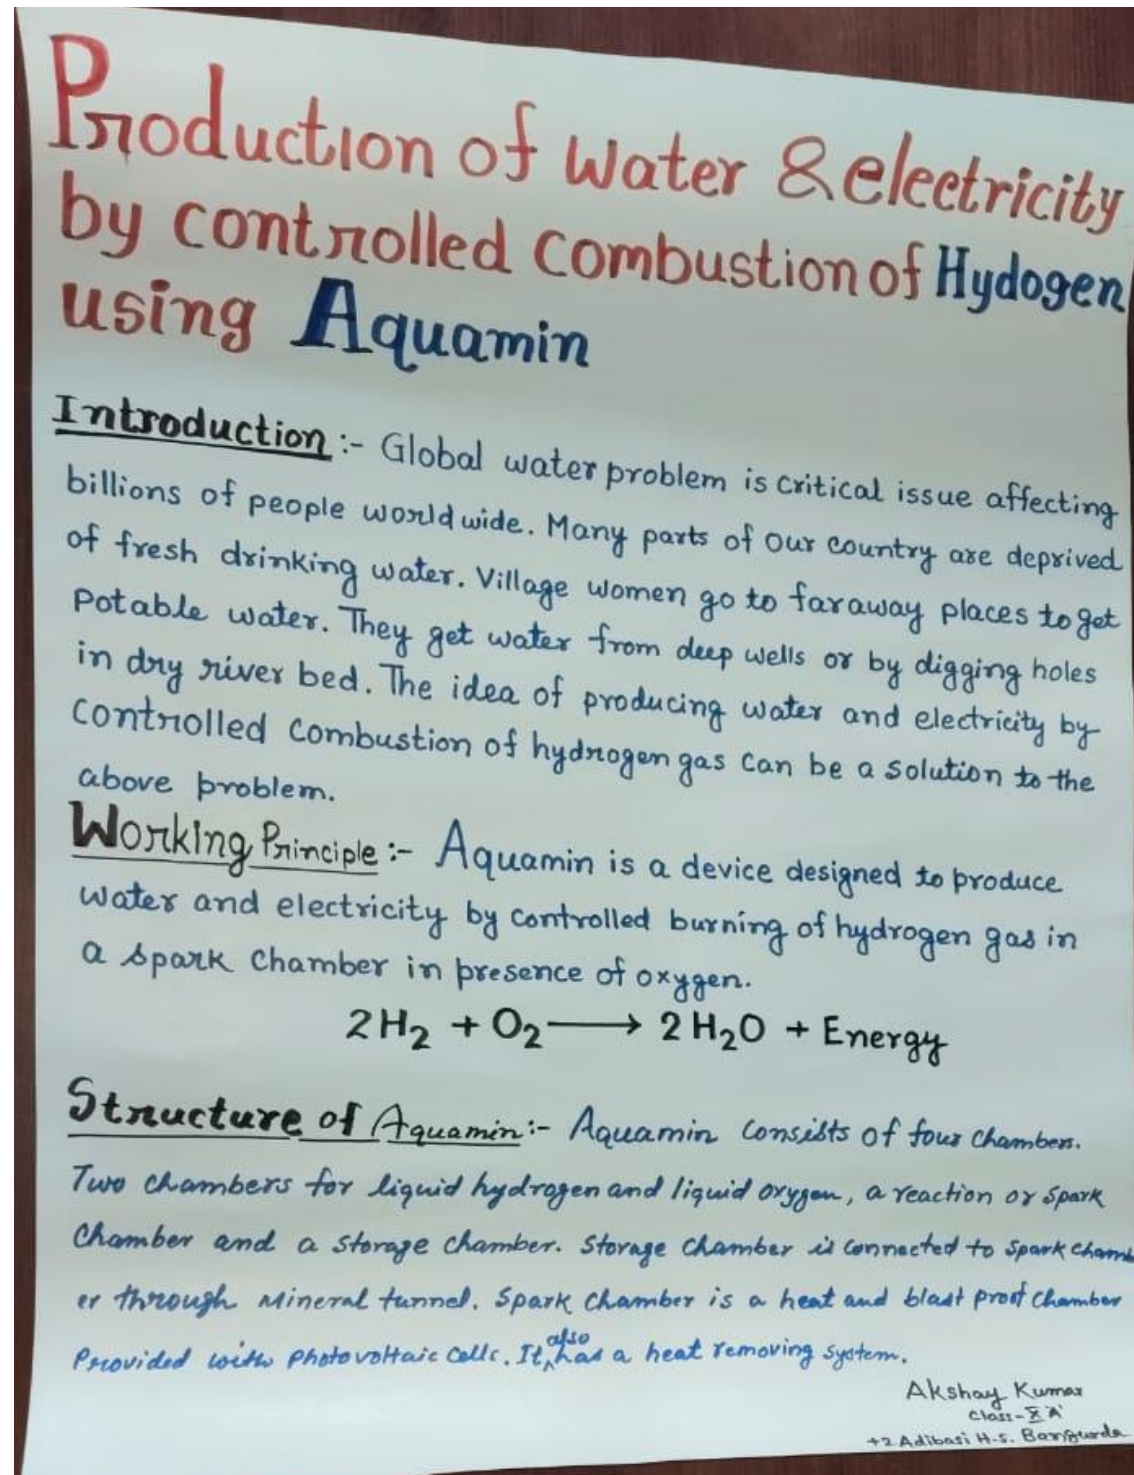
Production of Water & electricity by controlled Combustion of Hydogen using Aquamin

Introduction :- Global water problem is critical issue affecting billions of people world wide. Many parts of our country are deprived of fresh drinking water. Village women go to faraway places to get Potable water. They get water from deep wells or by digging holes in dry river bed. The idea of producing water and electricity by controlled combustion of hydrogen gas can be a solution to the above problem.

Working Principle :- Aquamin is a device designed to produce water and electricity by controlled burning of hydrogen gas in a spark chamber in presence of oxygen.

$2H_2 + O_2 \longrightarrow 2H_2O + \text{Energy}$

Structure of Aquamin :- Aquamin consists of four chambers. Two chambers for liquid hydrogen and liquid oxygen, a reaction or spark chamber and a storage chamber. Storage chamber is connected to spark chamber through mineral tunnel. Spark chamber is a heat and blast proof chamber provided with photovoltaic cells. It also has a heat removing system.

Akshay Kumar
Class - X 'A'
+2 Adibasi H.S. Bangurda